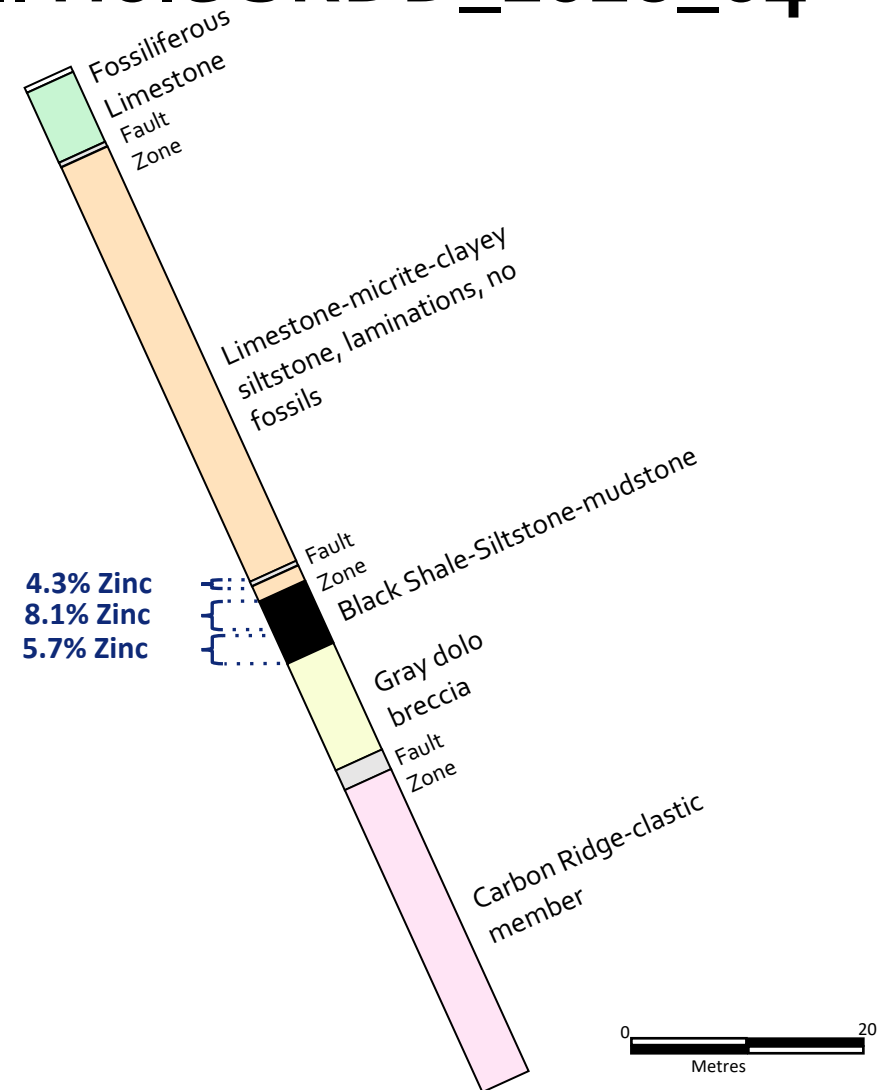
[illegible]

Fossiliferous Limestone

Fault Zone

Limestone-micrite-clayey siltstone, laminations, no fossils

Fault Zone

Black Shale-Siltstone-mudstone

4.3% Zinc
8.1% Zinc
5.7% Zinc

Gray dolo breccia

Fault Zone

Carbon Ridge-clastic member

0
20
Metres